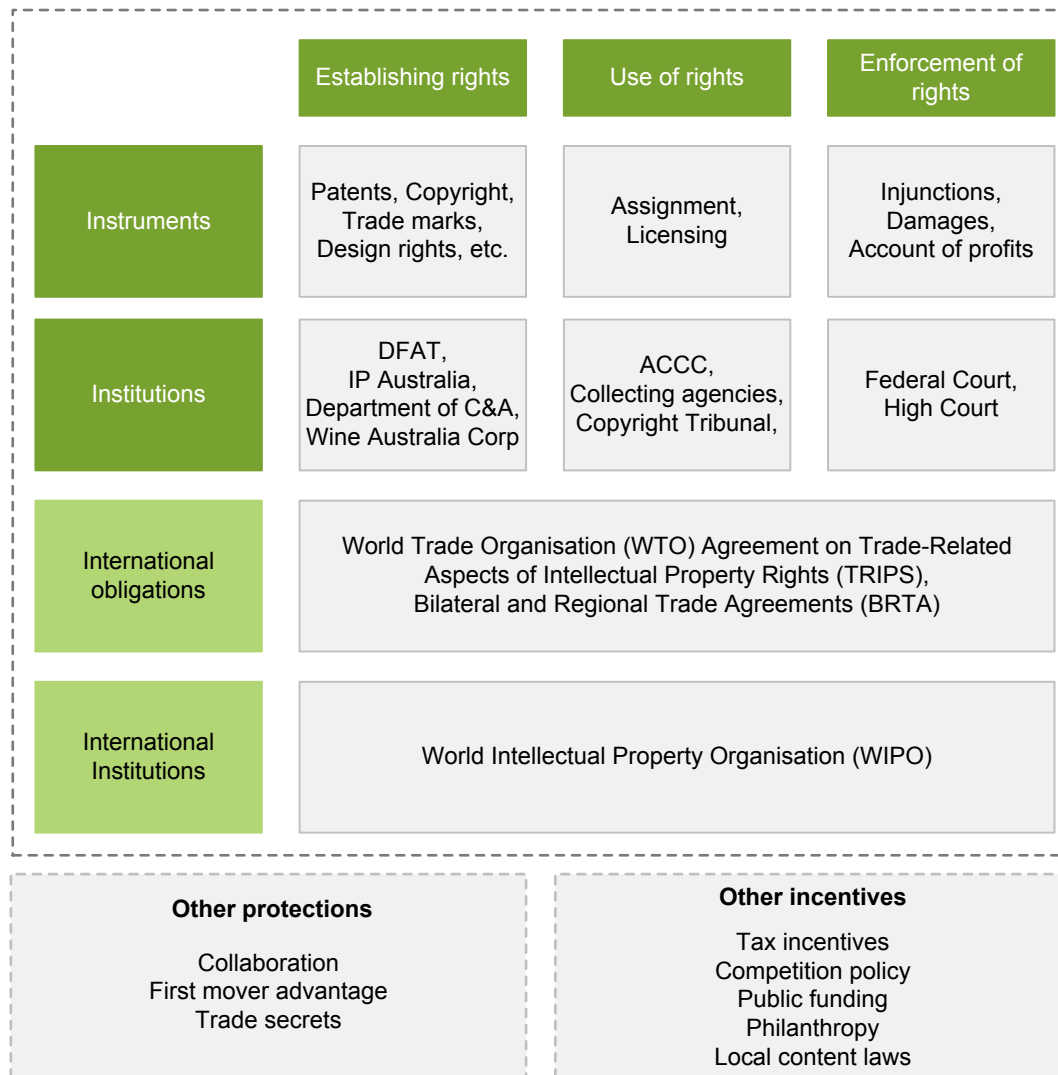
|  | Establishing rights | Use of rights | Enforcement of rights |
|---|---|---|---|
| Instruments | Patents, Copyright, Trade marks, Design rights, etc. | Assignment, Licensing | Injunctions, Damages, Account of profits |
| Institutions | DFAT, IP Australia, Department of C&A, Wine Australia Corp | ACCC, Collecting agencies, Copyright Tribunal, | Federal Court, High Court |
| International obligations | World Trade Organisation (WTO) Agreement on Trade-Related Aspects of Intellectual Property Rights (TRIPS), Bilateral and Regional Trade Agreements (BRTA) | | |
| International Institutions | World Intellectual Property Organisation (WIPO) | | |

**Other protections**

Collaboration
First mover advantage
Trade secrets

**Other incentives**

Tax incentives
Competition policy
Public funding
Philanthropy
Local content laws